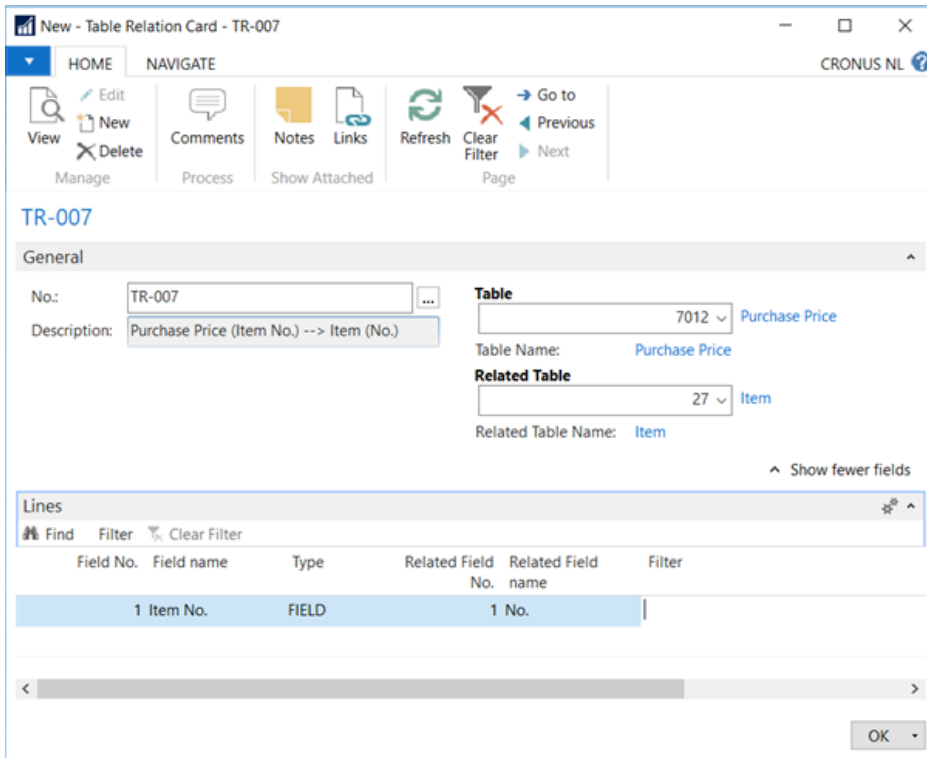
New - Table Relation Card - TR-007

HOME NAVIGATE CRONUS NL

View
Edit
New
Delete
Manage

Comments
Process

Notes Links
Show Attached

Refresh
Clear Filter
Go to
Previous
Next
Page

TR-007

General

No.: TR-007 ...
Description: Purchase Price (Item No.) --> Item (No.)

Table
7012 Purchase Price
Table Name: Purchase Price
Related Table
27 Item
Related Table Name: Item

Show fewer fields

Lines

Find Filter Clear Filter

| Field No. | Field name | Type | Related Field No. | Related Field name | Filter |
|---|---|---|---|---|---|
| 1 | Item No. | FIELD | 1 | No. | |

OK